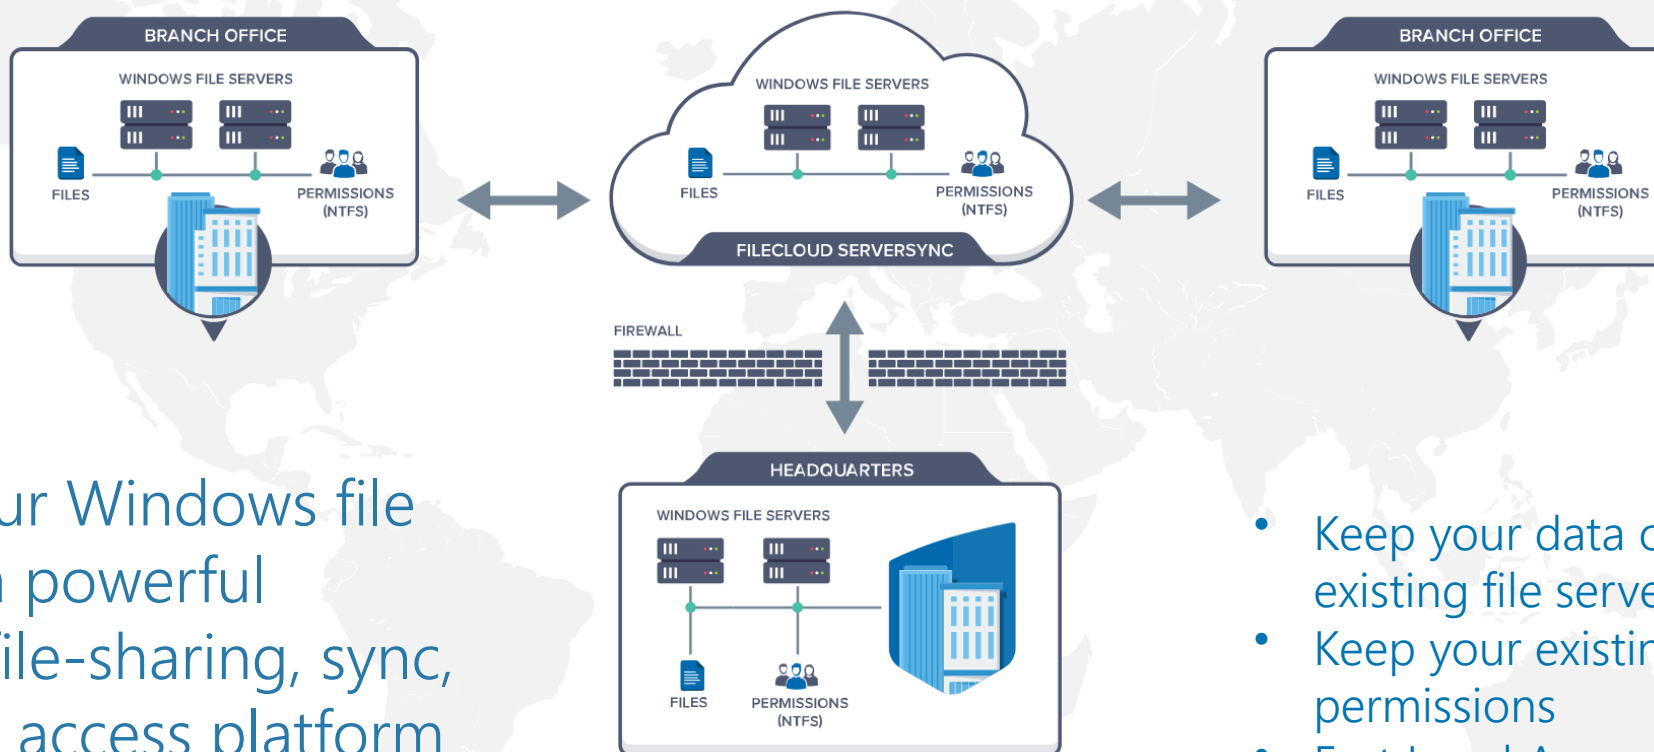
BRANCH OFFICE

WINDOWS FILE SERVERS

FILES

PERMISSIONS (NTFS)

WINDOWS FILE SERVERS

FILES

PERMISSIONS (NTFS)

FILECLOUD SERVERSYNC

BRANCH OFFICE

WINDOWS FILE SERVERS

FILES

PERMISSIONS (NTFS)

FIREWALL

HEADQUARTERS

WINDOWS FILE SERVERS

FILES

PERMISSIONS (NTFS)

ur Windows file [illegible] powerful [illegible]ile-sharing, sync, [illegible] access platform

• Keep your data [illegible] existing file serve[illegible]
• Keep your existi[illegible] permissions